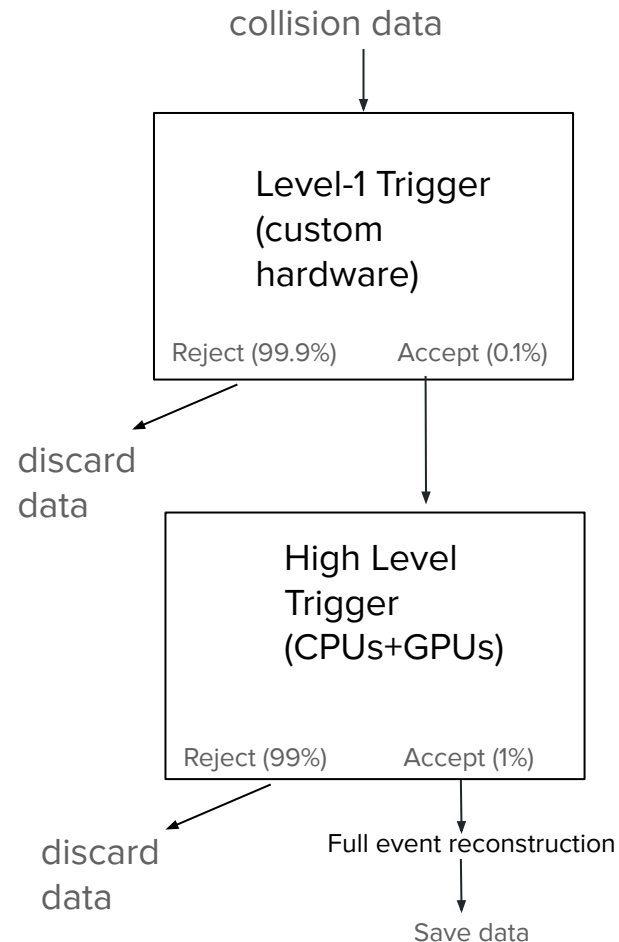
collision data

Level-1 Trigger (custom hardware)

Reject (99.9%)

Accept (0.1%)

discard data

High Level Trigger (CPUs+GPUs)

Reject (99%)

Accept (1%)

discard data

Full event reconstruction

Save data